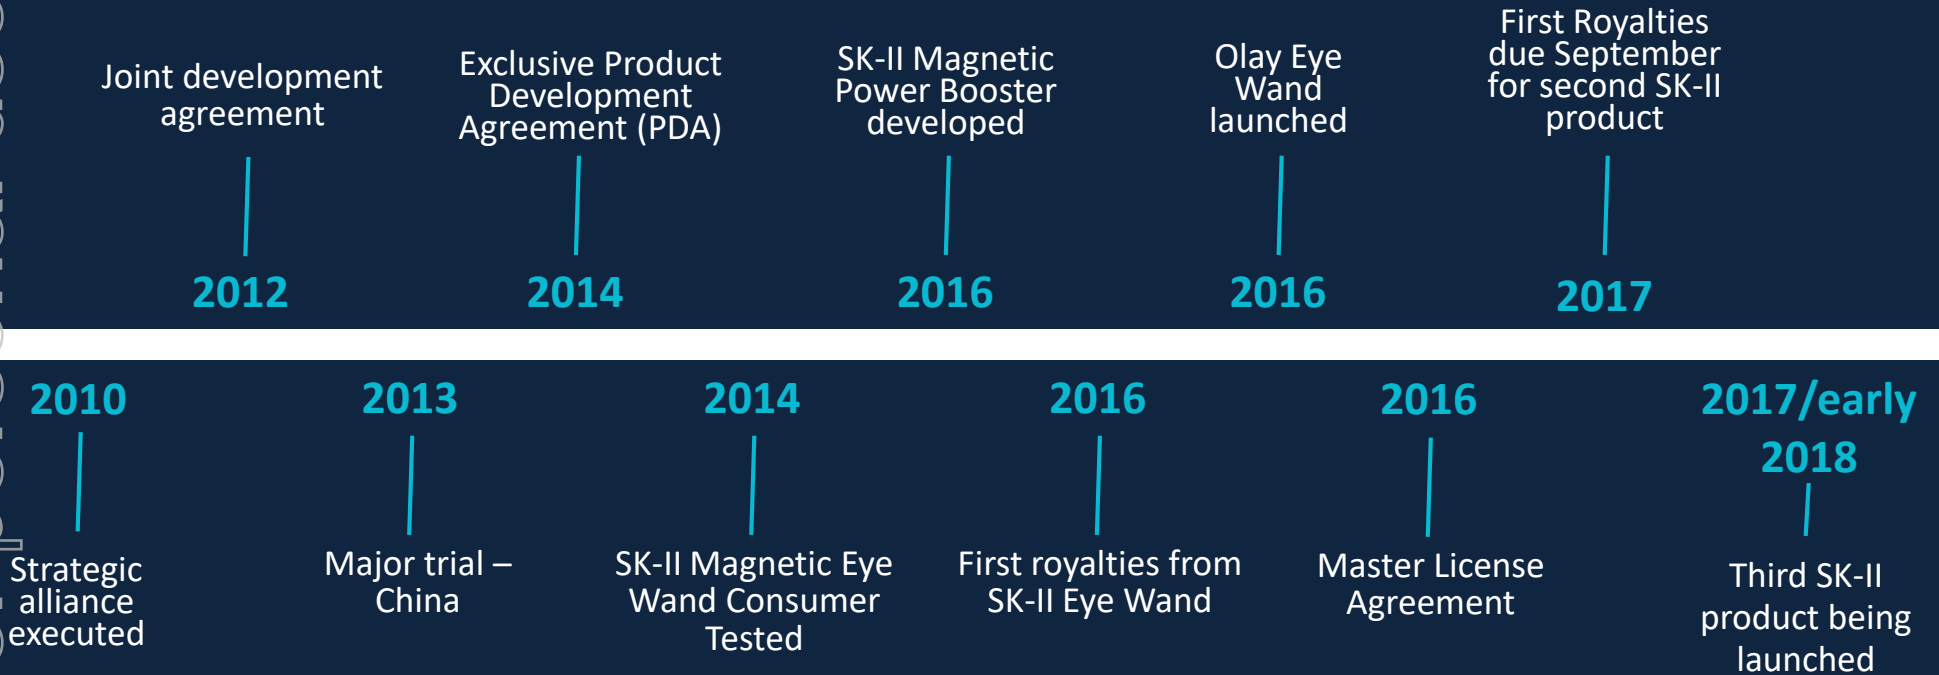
Joint development agreement

2012

Exclusive Product Development Agreement (PDA)

2014

SK-II Magnetic Power Booster developed

2016

Olay Eye Wand launched

2016

First Royalties due September for second SK-II product

2017

2010

Strategic alliance executed

2013

Major trial – China

2014

SK-II Magnetic Eye Wand Consumer Tested

2016

First royalties from SK-II Eye Wand

2016

Master License Agreement

2017/early 2018

Third SK-II product being launched